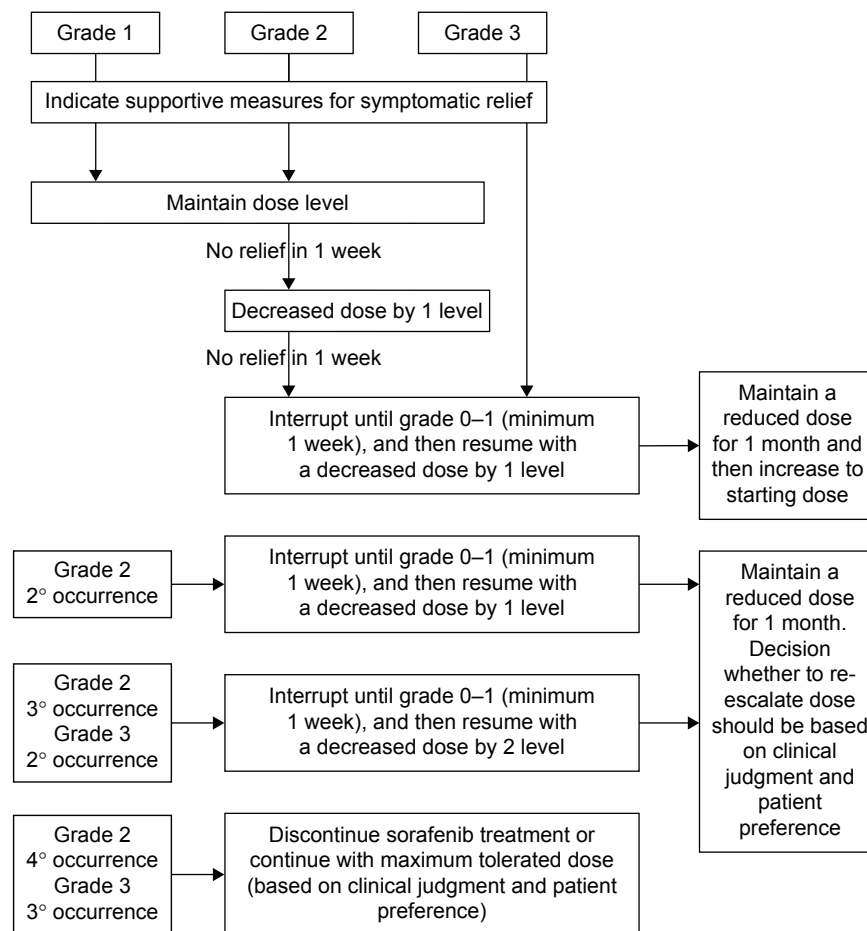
Grade 1

Grade 2

Grade 3

Indicate supportive measures for symptomatic relief

Maintain dose level

No relief in 1 week

Decreased dose by 1 level

No relief in 1 week

Interrupt until grade 0–1 (minimum 1 week), and then resume with a decreased dose by 1 level

Maintain a reduced dose for 1 month and then increase to starting dose

Grade 2 2° occurrence

Interrupt until grade 0–1 (minimum 1 week), and then resume with a decreased dose by 1 level

Grade 2 3° occurrence Grade 3 2° occurrence

Interrupt until grade 0–1 (minimum 1 week), and then resume with a decreased dose by 2 level

Maintain a reduced dose for 1 month. Decision whether to re-escalate dose should be based on clinical judgment and patient preference

Grade 2 4° occurrence Grade 3 3° occurrence

Discontinue sorafenib treatment or continue with maximum tolerated dose (based on clinical judgment and patient preference)